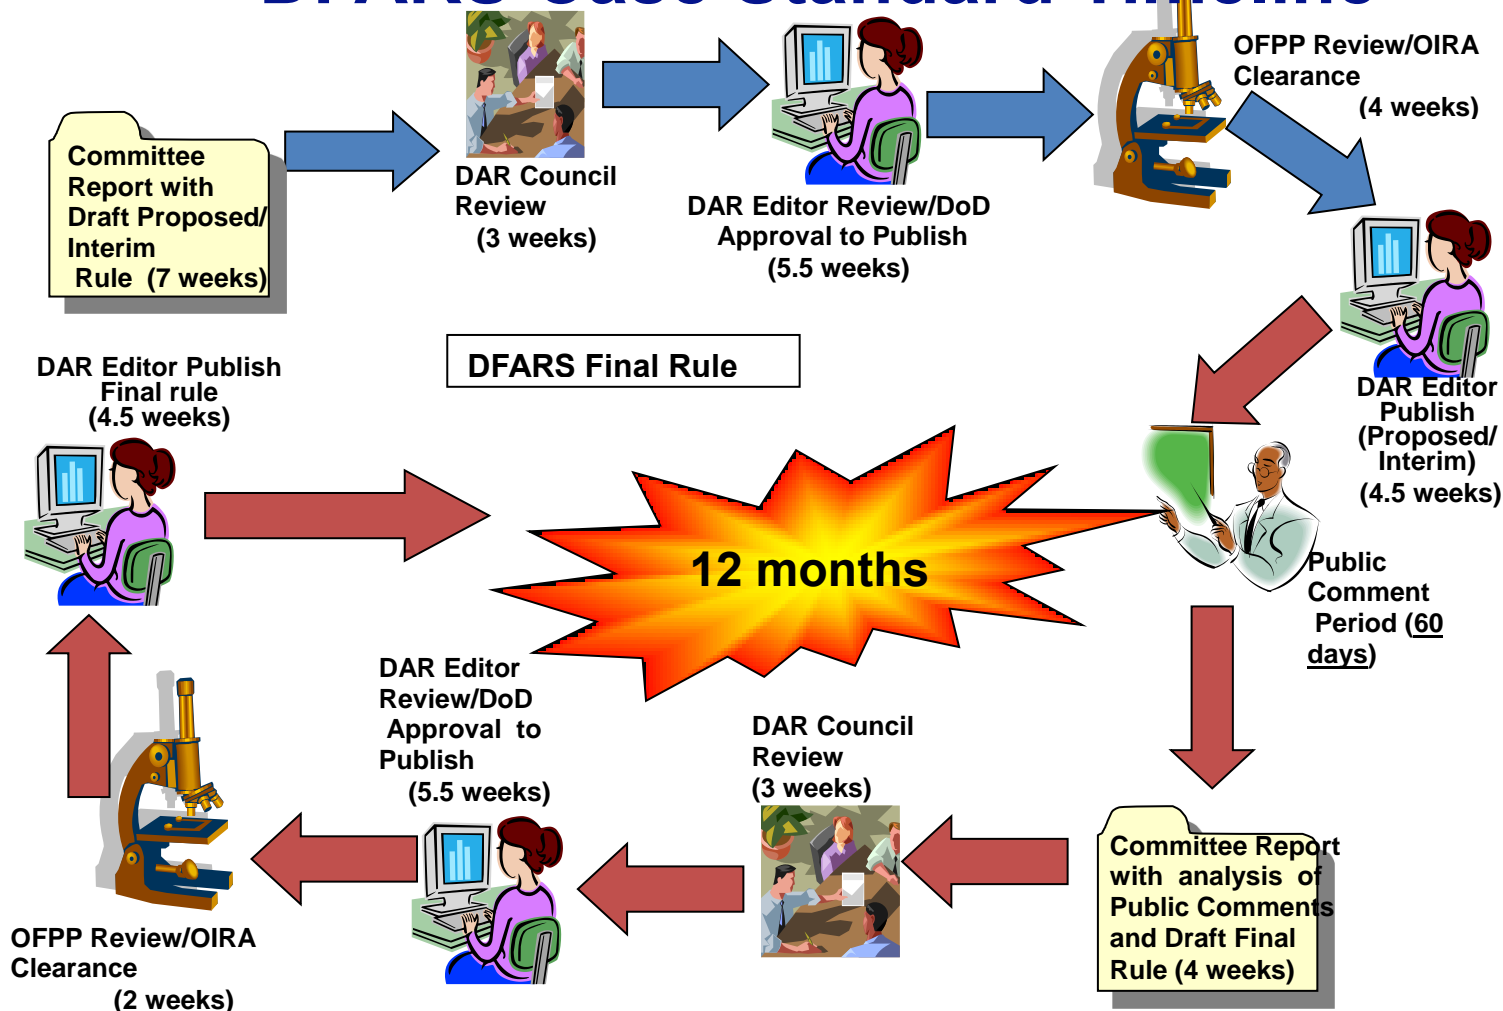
Committee Report with Draft Proposed/ Interim Rule (7 weeks)

DAR Council Review (3 weeks)

DAR Editor Review/DoD Approval to Publish (5.5 weeks)

OFPP Review/OIRA Clearance (4 weeks)

DAR Editor Publish (Proposed/ Interim) (4.5 weeks)

DFARS Final Rule

DAR Editor Publish Final rule (4.5 weeks)

12 months

Public Comment Period (60 days)

DAR Editor Review/DoD Approval to Publish (5.5 weeks)

DAR Council Review (3 weeks)

Committee Report with analysis of Public Comments and Draft Final Rule (4 weeks)

OFPP Review/OIRA Clearance (2 weeks)